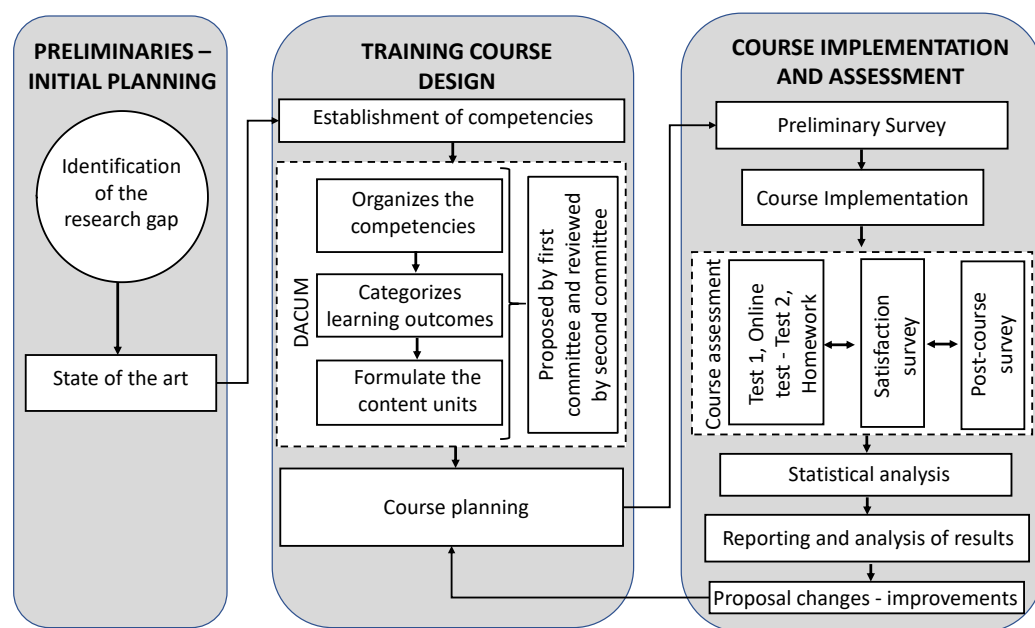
PRELIMINARIES – INITIAL PLANNING

Identification of the research gap

State of the art

TRAINING COURSE DESIGN

Establishment of competencies

DACUM

Organizes the competencies

Categorizes learning outcomes

Formulate the content units

Proposed by first committee and reviewed by second committee

Course planning

COURSE IMPLEMENTATION AND ASSESSMENT

Preliminary Survey

Course Implementation

Course assessment

Test 1, Online test - Test 2, Homework

Satisfaction survey

Post-course survey

Statistical analysis

Reporting and analysis of results

Proposal changes - improvements